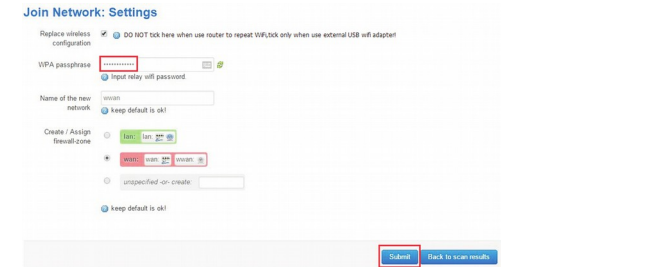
Join Network: Settings

Replace wireless configuration

DO NOT tick here when use router to repeat WiFi,tick only when use external USB wifi adapter!

WPA passphrase

••••••••••••••

Input relay wifi password

Name of the new network

wwan

keep default is ok!

Create / Assign firewall-zone

lan: lan:

wan: wan: wwan:

unspecified -or- create:

keep default is ok!

Submit

Back to scan results